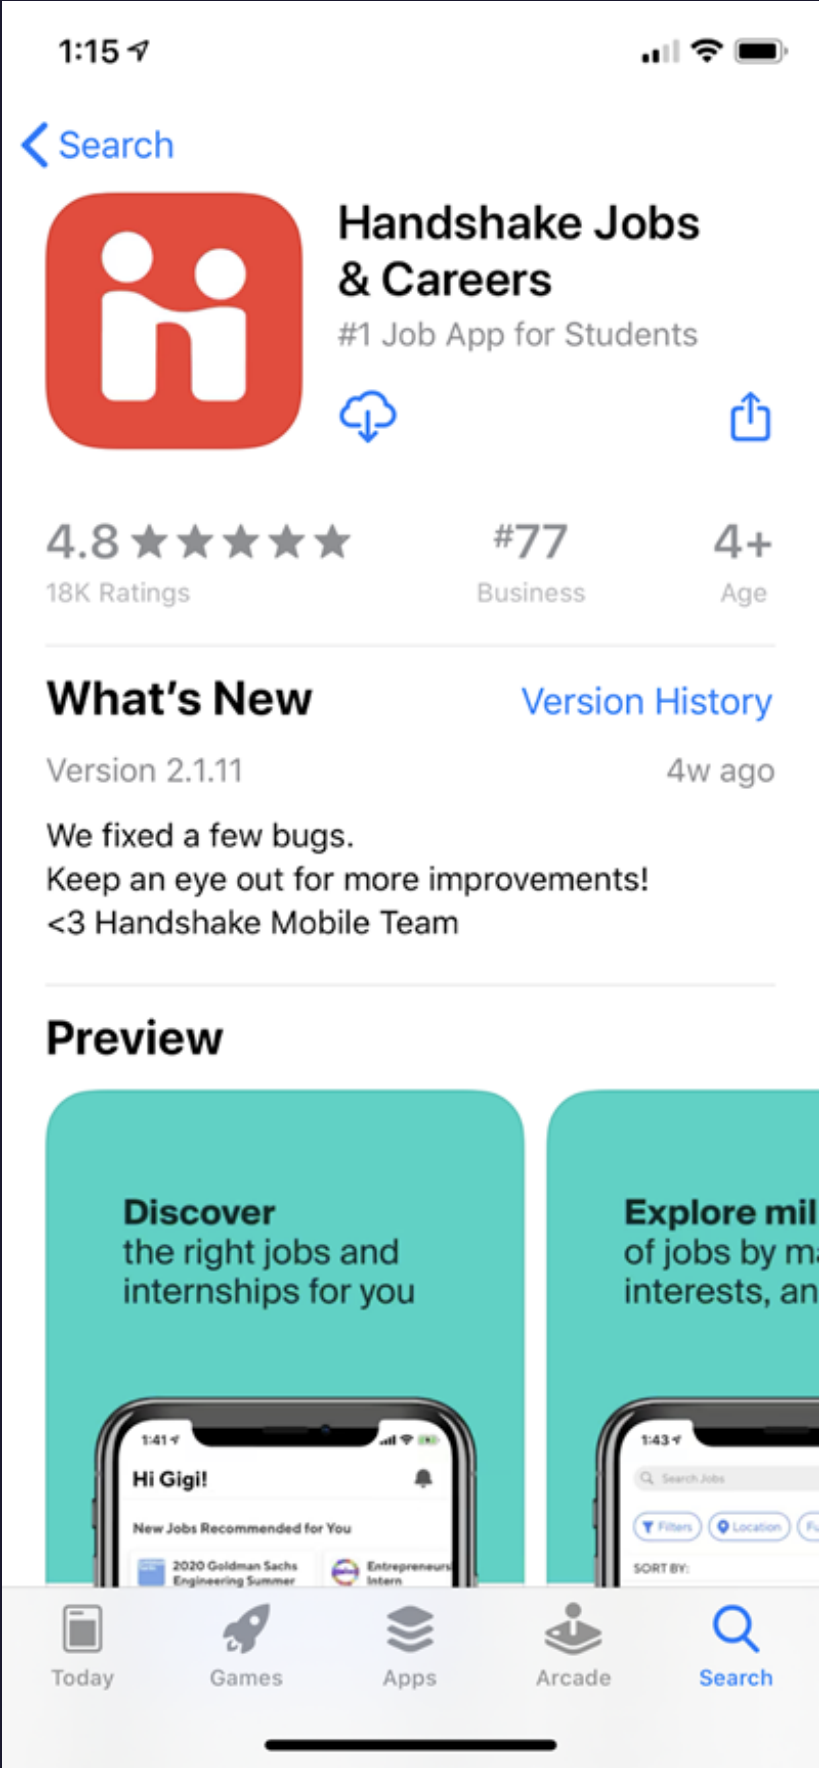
1:15

Search

Handshake Jobs & Careers

#1 Job App for Students

4.8 ★★★★★
18K Ratings

#77
Business

4+
Age

What's New

Version History

Version 2.1.11

4w ago

We fixed a few bugs.
Keep an eye out for more improvements!
<3 Handshake Mobile Team

Preview

Discover
the right jobs and internships for you

1:41

Hi Gigi!

New Jobs Recommended for You

2020 Goldman Sachs Engineering Summer

Entrepreneurs Intern

Explore mil
of jobs by ma
interests, an

1:43

Search Jobs

Filters

Location

SORT BY:

Today

Games

Apps

Arcade

Search